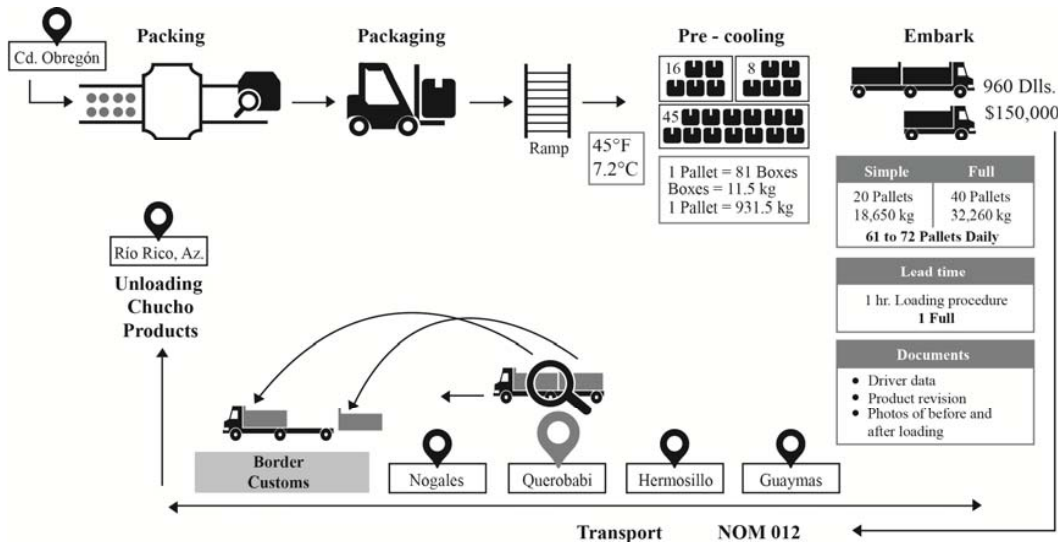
Cd. Obregón

Packing

Packaging

Ramp

Pre - cooling

16

8

45

45°F
7.2°C

1 Pallet = 81 Boxes
Boxes = 11.5 kg
1 Pallet = 931.5 kg

Embark

960 Dlls.

$150,000

| Simple | Full |
|---|---|
| 20 Pallets 18,650 kg | 40 Pallets 32,260 kg |

61 to 72 Pallets Daily

Lead time

1 hr. Loading procedure
1 Full

Documents

- Driver data
- Product revision
- Photos of before and after loading

Río Rico, Az.

Unloading Chucho Products

Border Customs

Nogales

Querobabi

Hermosillo

Guaymas

Transport NOM 012